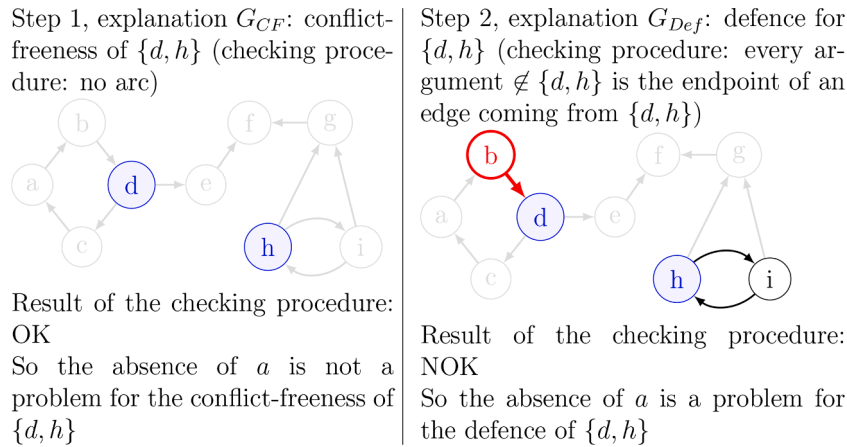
Step 1, explanation $G_{CF}$: conflict-freeness of $\{d, h\}$ (checking procedure: no arc)

b
f
g
a
d
e
h
i
c

Result of the checking procedure: OK

So the absence of $a$ is not a problem for the conflict-freeness of $\{d, h\}$

Step 2, explanation $G_{Def}$: defence for $\{d, h\}$ (checking procedure: every argument $\notin \{d, h\}$ is the endpoint of an edge coming from $\{d, h\}$)

b
f
g
a
d
e
h
i
c

Result of the checking procedure: NOK

So the absence of $a$ is a problem for the defence of $\{d, h\}$